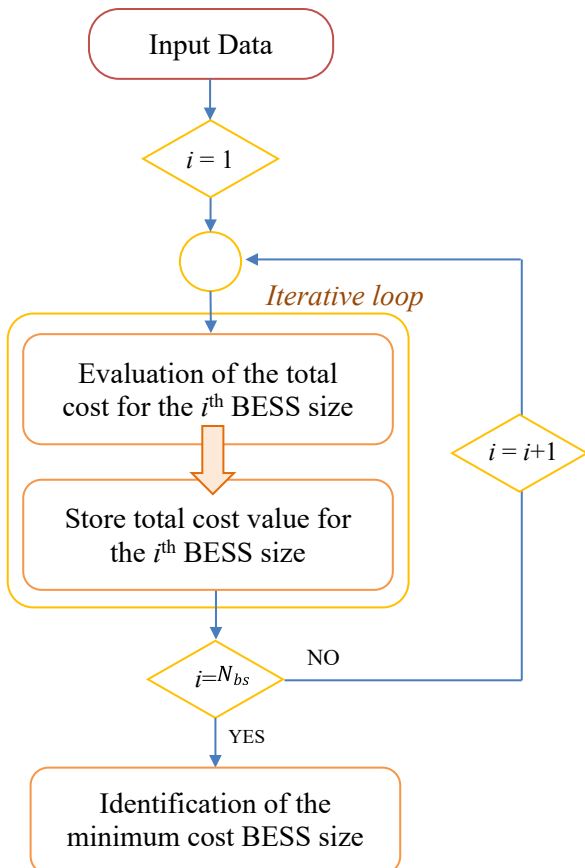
Input Data

$i = 1$

*Iterative loop*

Evaluation of the total cost for the $i^{\text{th}}$ BESS size

Store total cost value for the $i^{\text{th}}$ BESS size

$i = i+1$

$i = N_{bs}$

NO

YES

Identification of the minimum cost BESS size